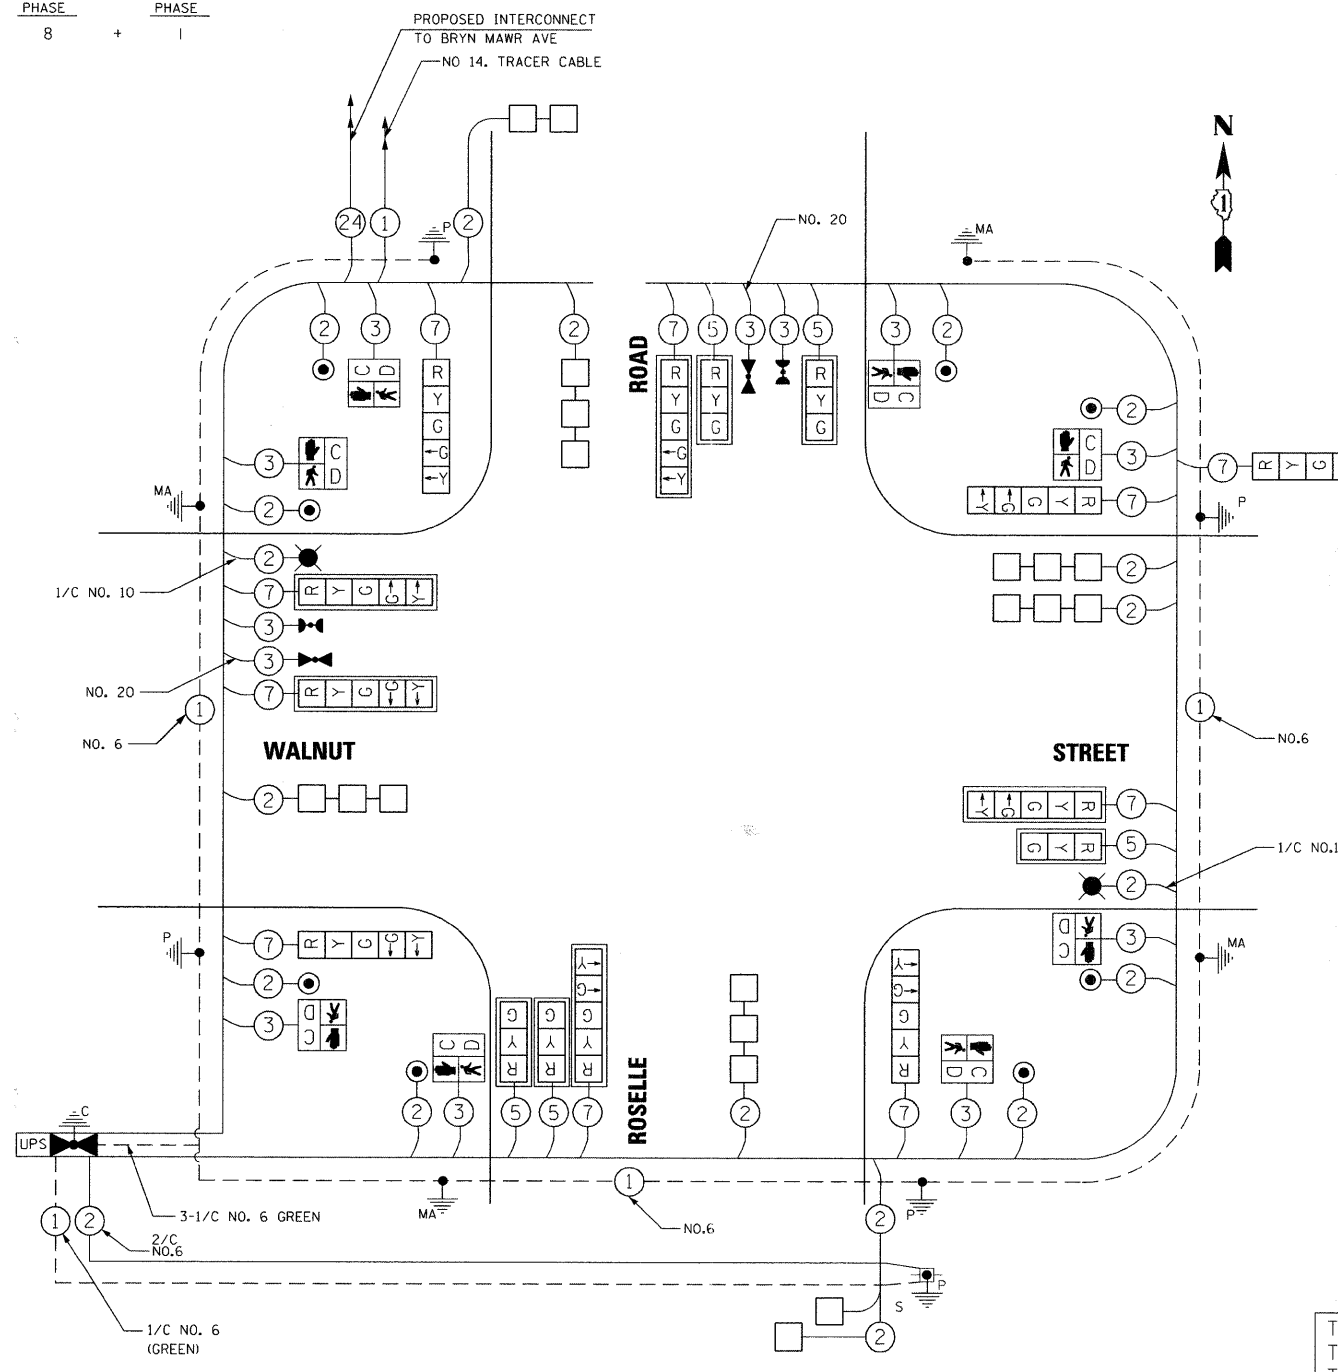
PHASE 8 + PHASE 1

PROPOSED INTERCONNECT TO BRYN MAWR AVE

NO 14. TRACER CABLE

N

24 1 P 2

NO. 20

MA

2 3 7 2 7 5 3 3 5 3 2

C D R R R R

Y Y Y Y

G G G G

G G

Y Y

C D

ROAD

2

3 C D

7 R Y G

MA

2

3 C D

7 R Y G G Y

P

1/C NO. 10 2

7 R Y G G Y

3

3

NO. 20

7 R Y G G Y

2

2

NO. 6 1

WALNUT

1 NO.6

STREET

2

7 R Y G G Y

5 R Y G

1/C NO.1

2

P

7 R Y G G Y

2

3 D C

3 D C

MA

2

C D

G G G

Y Y G

R R Y

R

G G

Y

R

D C

ROSELLE

2 3 5 5 7 2 7 3 2

UPS C

MA

1

NO.6

2 P

3-1/C NO. 6 GREEN

1 2

2/C NO.6

P

S

2

1/C NO. 6 (GREEN)

T T